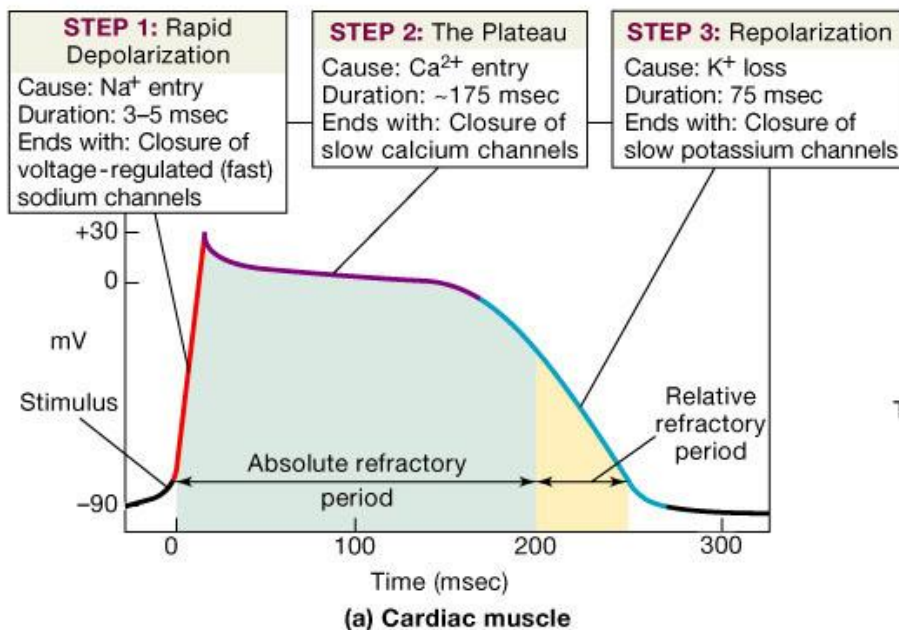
STEP 1: Rapid Depolarization
Cause: Na$^+$ entry
Duration: 3–5 msec
Ends with: Closure of voltage-regulated (fast) sodium channels

STEP 2: The Plateau
Cause: Ca$^{2+}$ entry
Duration: ~175 msec
Ends with: Closure of slow calcium channels

STEP 3: Repolarization
Cause: K$^+$ loss
Duration: 75 msec
Ends with: Closure of slow potassium channels

+30
0
mV
Stimulus
−90
Absolute refractory period
Relative refractory period
0
100
200
300
Time (msec)
(a) Cardiac muscle